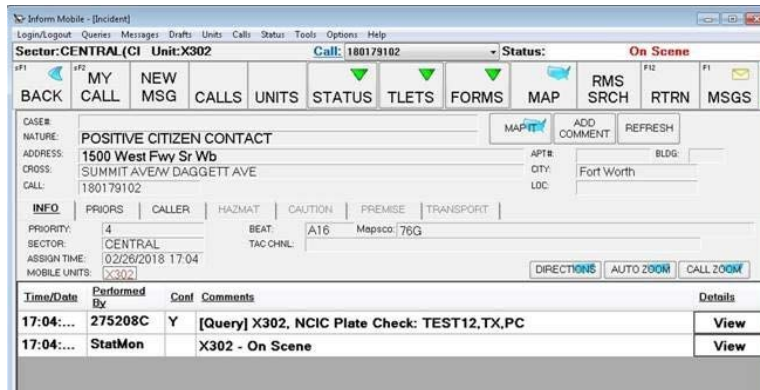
Inform Mobile - [Incident]
Login/Logout Queries Messages Drafts Units Calls Status Tools Options Help
Sector:CENTRAL(CI Unit:X302 Call: 180179102 Status: On Scene

sF1 BACK | sF2 MY CALL | NEW MSG | CALLS | UNITS | STATUS | TLETS | FORMS | MAP | RMS SRCH | F12 RTRN | F1 MSGS

CASE#:
NATURE: POSITIVE CITIZEN CONTACT
ADDRESS: 1500 West Fwy Sr Wb
CROSS: SUMMIT AVE/W DAGGETT AVE
CALL: 180179102
MAP IT | ADD COMMENT | REFRESH
APT#: BLDG:
CITY: Fort Worth
LOC:

INFO | PRIORS | CALLER | HAZMAT | CAUTION | PREMISE | TRANSPORT

PRIORITY: 4
SECTOR: CENTRAL
ASSIGN TIME: 02/26/2018 17:04
MOBILE UNITS: X302
BEAT: A16 Mapsco: 76G
TAC CHNL:

DIRECTIONS | AUTO ZOOM | CALL ZOOM

| Time/Date | Performed By | Conf | Comments | Details |
|---|---|---|---|---|
| 17:04:... | 275208C | Y | [Query] X302, NCIC Plate Check: TEST12,TX,PC | View |
| 17:04:... | StatMon | | X302 - On Scene | View |